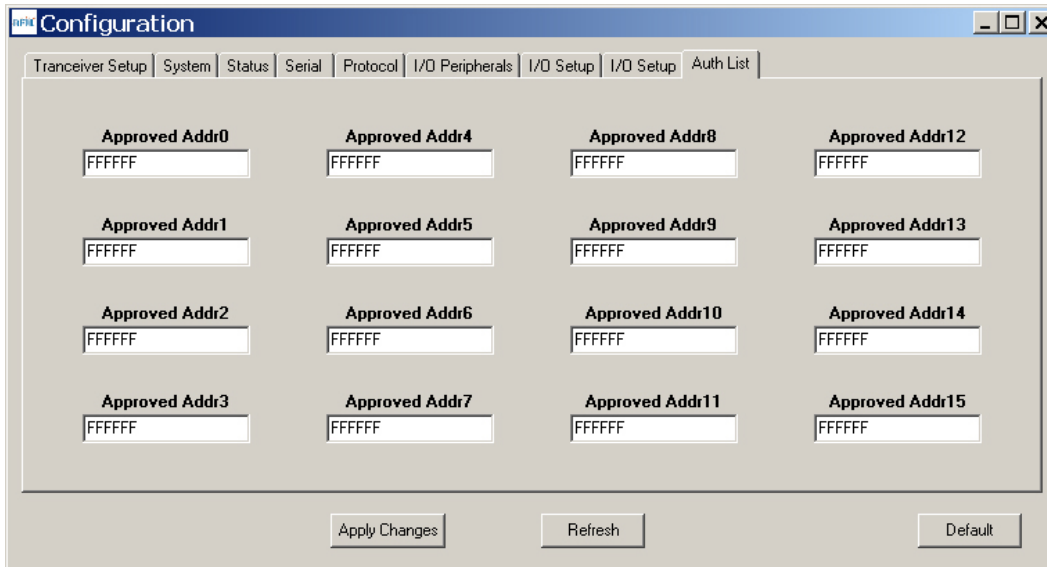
RFID Configuration

Tranceiver Setup | System | Status | Serial | Protocol | I/O Peripherals | I/O Setup | I/O Setup | Auth List

Approved Addr0
FFFFFF

Approved Addr1
FFFFFF

Approved Addr2
FFFFFF

Approved Addr3
FFFFFF

Approved Addr4
FFFFFF

Approved Addr5
FFFFFF

Approved Addr6
FFFFFF

Approved Addr7
FFFFFF

Approved Addr8
FFFFFF

Approved Addr9
FFFFFF

Approved Addr10
FFFFFF

Approved Addr11
FFFFFF

Approved Addr12
FFFFFF

Approved Addr13
FFFFFF

Approved Addr14
FFFFFF

Approved Addr15
FFFFFF

Apply Changes

Refresh

Default